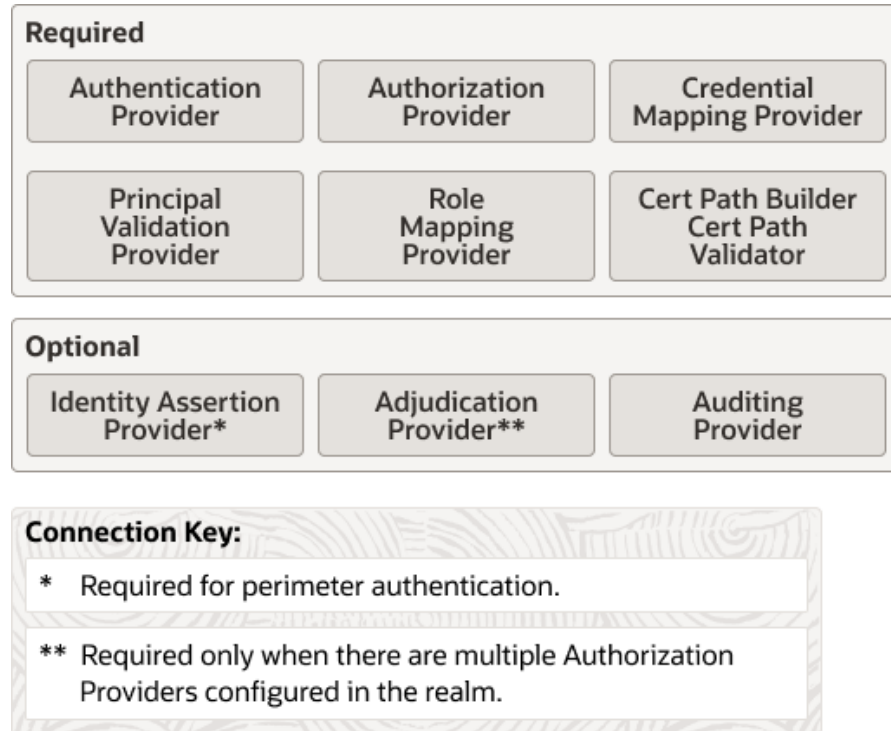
Required

Authentication Provider

Authorization Provider

Credential Mapping Provider

Principal Validation Provider

Role Mapping Provider

Cert Path Builder Cert Path Validator

Optional

Identity Assertion Provider*

Adjudication Provider**

Auditing Provider

Connection Key:

* Required for perimeter authentication.

** Required only when there are multiple Authorization Providers configured in the realm.